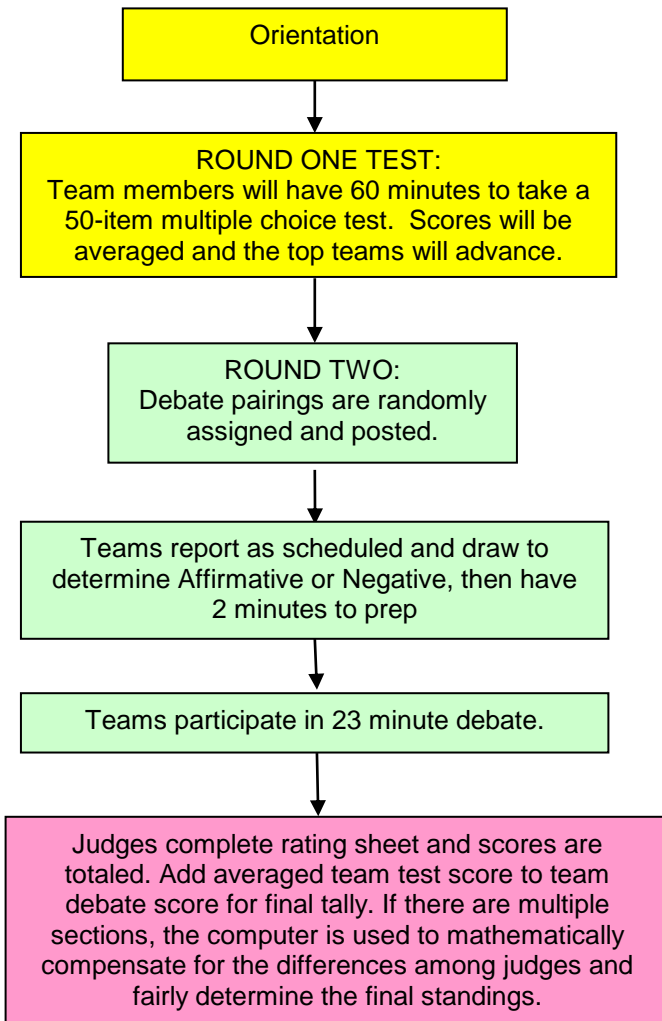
Orientation

ROUND ONE TEST:
Team members will have 60 minutes to take a 50-item multiple choice test. Scores will be averaged and the top teams will advance.

ROUND TWO:
Debate pairings are randomly assigned and posted.

Teams report as scheduled and draw to determine Affirmative or Negative, then have 2 minutes to prep

Teams participate in 23 minute debate.

Judges complete rating sheet and scores are totaled. Add averaged team test score to team debate score for final tally. If there are multiple sections, the computer is used to mathematically compensate for the differences among judges and fairly determine the final standings.